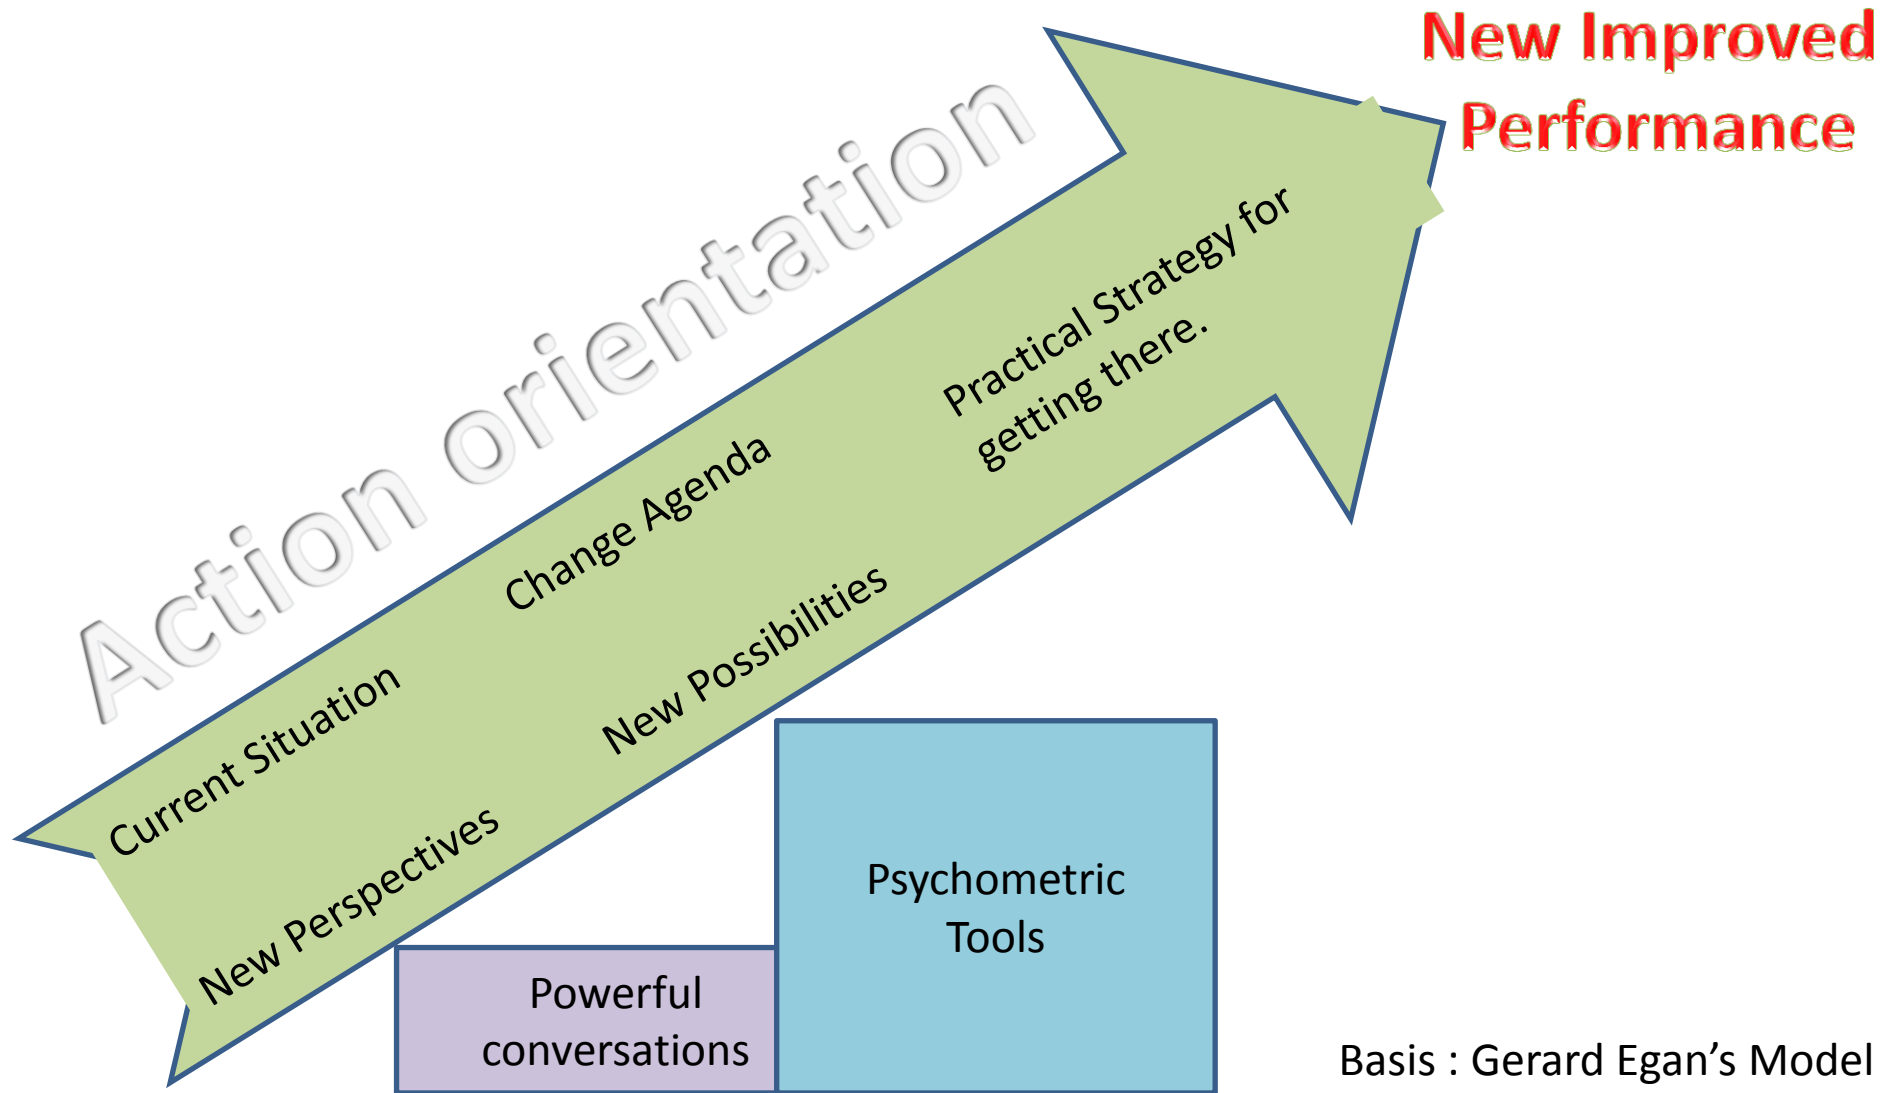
New Improved Performance

Action orientation

Current Situation

Change Agenda

Practical Strategy for getting there.

New Perspectives

New Possibilities

Powerful conversations

Psychometric Tools

Basis : Gerard Egan’s Model